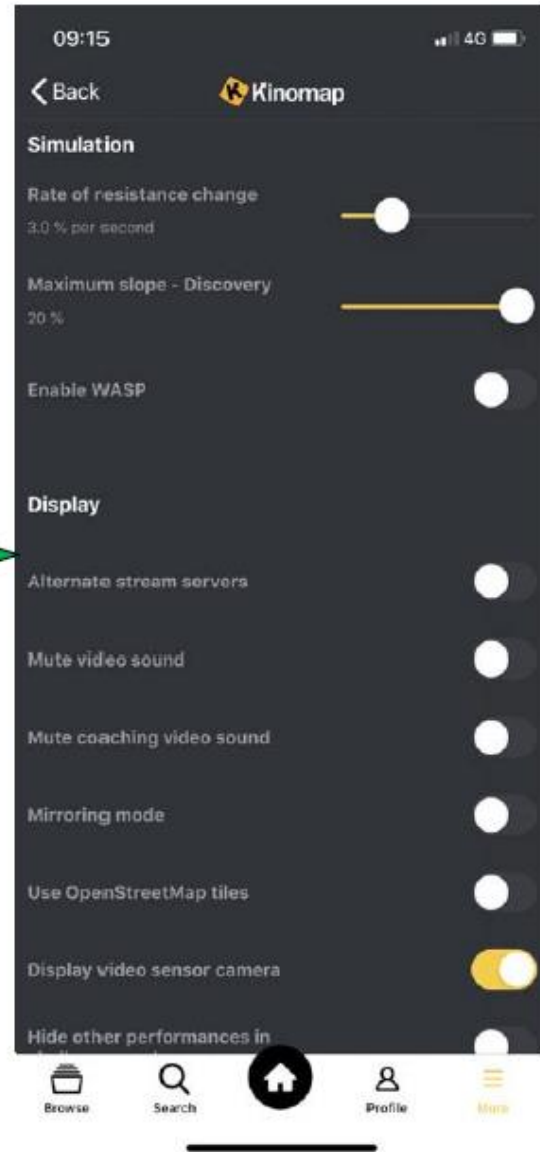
09:15
4G

Back
Kinomap

Simulation

Rate of resistance change
3.0 % per second

Maximum slope - Discovery
20 %

Enable WASP

Display

Alternate stream servers

Mute video sound

Mute coaching video sound

Mirroring mode

Use OpenStreetMap tiles

Display video sensor camera

Hide other performances in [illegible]

Browse
Search
Profile
More